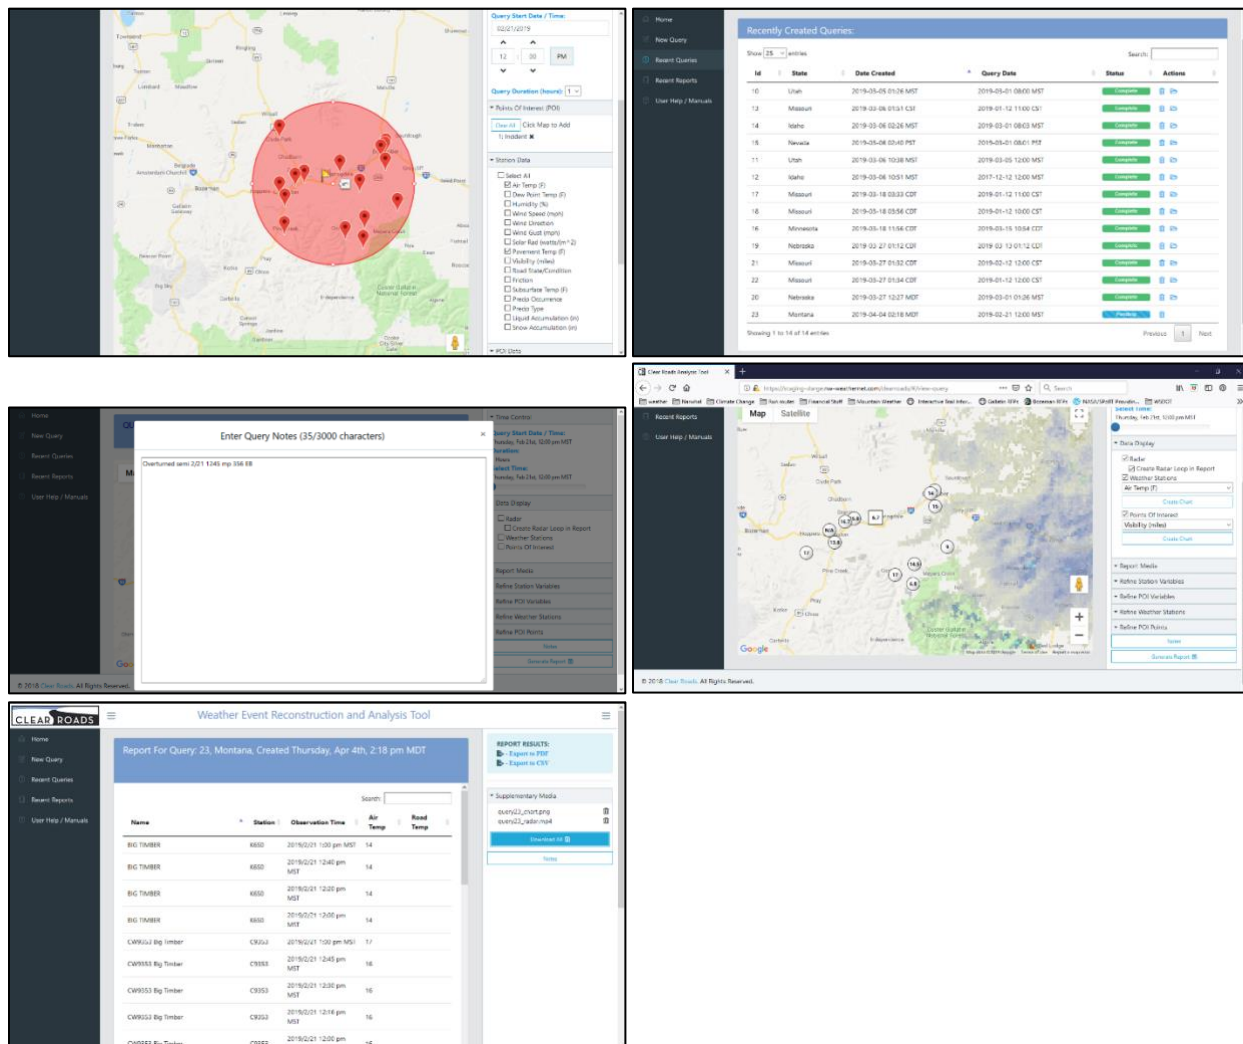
Query Start Date / Time:
02/21/2019
12 : 00 PM
Query Duration (hours): 1
Points Of Interest (POI)
Clear All Click Map to Add
1) Incident
Station Data
Select All
Air Temp (F)
Dew Point Temp (F)
Humidity (%)
Wind Speed (mph)
Wind Direction
Wind Gust (mph)
Solar Rad (watts/m^2)
Pavement Temp (F)
Visibility (miles)
Road State/Condition
Friction
Subsurface Temp (F)
Precip Occurrence
Precip Type
Liquid Accumulation (in)
Snow Accumulation (in)
POI Data

Home
New Query
Recent Queries
Recent Reports
User Help / Manuals

Recently Created Queries:
Show 25 entries
Search:

| Id | State | Date Created | Query Date | Status | Actions |
|---|---|---|---|---|---|
| 10 | Utah | 2019-03-05 01:26 MST | 2019-03-01 08:00 MST | Complete | |
| 13 | Missouri | 2019-03-06 01:51 CST | 2019-01-12 11:00 CST | Complete | |
| 14 | Idaho | 2019-03-06 02:26 MST | 2019-03-01 08:03 MST | Complete | |
| 15 | Nevada | 2019-03-06 02:40 PST | 2019-03-01 08:01 PST | Complete | |
| 11 | Utah | 2019-03-06 10:38 MST | 2019-03-05 12:00 MST | Complete | |
| 12 | Idaho | 2019-03-06 10:51 MST | 2017-12-12 12:00 MST | Complete | |
| 17 | Missouri | 2019-03-18 03:53 CDT | 2019-01-12 11:00 CST | Complete | |
| 18 | Missouri | 2019-03-18 03:56 CDT | 2019-01-12 10:00 CST | Complete | |
| 16 | Minnesota | 2019-03-18 11:56 CDT | 2019-03-15 10:54 CDT | Complete | |
| 19 | Nebraska | 2019-03-27 01:12 CDT | 2019-03-13 01:12 CDT | Complete | |
| 21 | Missouri | 2019-03-27 01:32 CDT | 2019-02-12 12:00 CST | Complete | |
| 22 | Missouri | 2019-03-27 01:34 CDT | 2019-01-12 12:00 CST | Complete | |
| 20 | Nebraska | 2019-03-27 12:27 MDT | 2019-03-01 01:26 MST | Complete | |
| 23 | Montana | 2019-04-04 02:18 MDT | 2019-02-21 12:00 MST | Pending | |

Showing 1 to 14 of 14 entries
Previous 1 Next

Home
New Query
Recent Queries
Recent Reports
User Help / Manuals
Enter Query Notes (35/3000 characters)
Overturned semi 2/21 1245 mp 356 EB
Time Control
Query Start Date / Time:
Thursday, Feb 21st, 12:00 pm MST
Duration:
Hours
Select Time:
Thursday, Feb 21st, 12:00 pm MST
Data Display
Radar
Create Radar Loop in Report
Weather Stations
Points Of Interest
Report Media
Refine Station Variables
Refine POI Variables
Refine Weather Stations
Refine POI Points
Generate Report
© 2018 Clear Roads. All Rights Reserved.

Clear Roads Analysis Tool
https://staging-dargenweather.com/clearroads/#/view-query
Search
Recent Reports
User Help / Manuals
Map Satellite
Select Time:
Thursday, Feb 21st, 12:00 pm MST
Data Display
Radar
Create Radar Loop in Report
Weather Stations
Air Temp (F)
Create Chart
Points Of Interest
Visibility (miles)
Create Chart
Report Media
Refine Station Variables
Refine POI Variables
Refine Weather Stations
Refine POI Points
Generate Report
© 2018 Clear Roads. All Rights Reserved.

CLEAR ROADS
Weather Event Reconstruction and Analysis Tool
Home
New Query
Recent Queries
Recent Reports
User Help / Manuals
Report For Query: 23, Montana, Created Thursday, Apr 4th, 2:18 pm MDT
REPORT RESULTS:
- Export to PDF
- Export to CSV
Supplementary Media
query23_chart.png
query23_radar.mp4
Download All
Search:

| Name | Station | Observation Time | Air Temp | Road Temp |
|---|---|---|---|---|
| BIG TIMBER | K6S0 | 2019/2/21 1:00 pm MST | 14 | |
| BIG TIMBER | K6S0 | 2019/2/21 12:40 pm MST | 14 | |
| BIG TIMBER | K6S0 | 2019/2/21 12:20 pm MST | 14 | |
| BIG TIMBER | K6S0 | 2019/2/21 12:00 pm MST | 14 | |
| CW9353 Big Timber | C9353 | 2019/2/21 1:00 pm MST | 17 | |
| CW9353 Big Timber | C9353 | 2019/2/21 12:45 pm MST | 16 | |
| CW9353 Big Timber | C9353 | 2019/2/21 12:30 pm MST | 16 | |
| CW9353 Big Timber | C9353 | 2019/2/21 12:16 pm MST | 16 | |
| CW9353 Big Timber | C9353 | 2019/2/21 12:00 pm | 16 | |